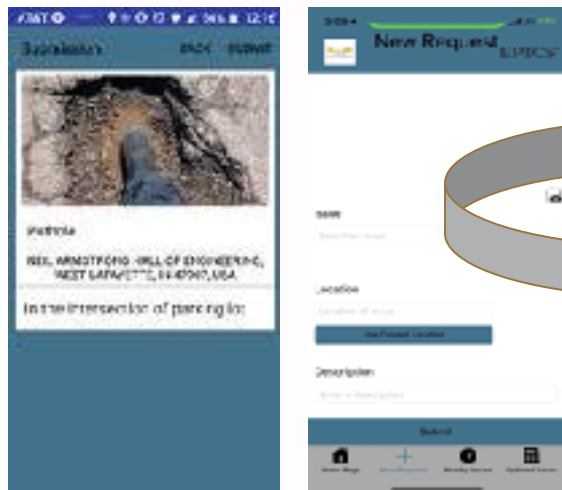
Submission BACK SUBMIT

Pothole

NEIL ARMSTRONG HALL OF ENGINEERING, WEST LAFAYETTE, IN 47907, USA

In the intersection of parking lot

New Request

Issue

Select an issue

Location

Location of issue

Use Current Location

Description

Enter a description

Submit

Home Page New Request Nearby Issues Updated Issues